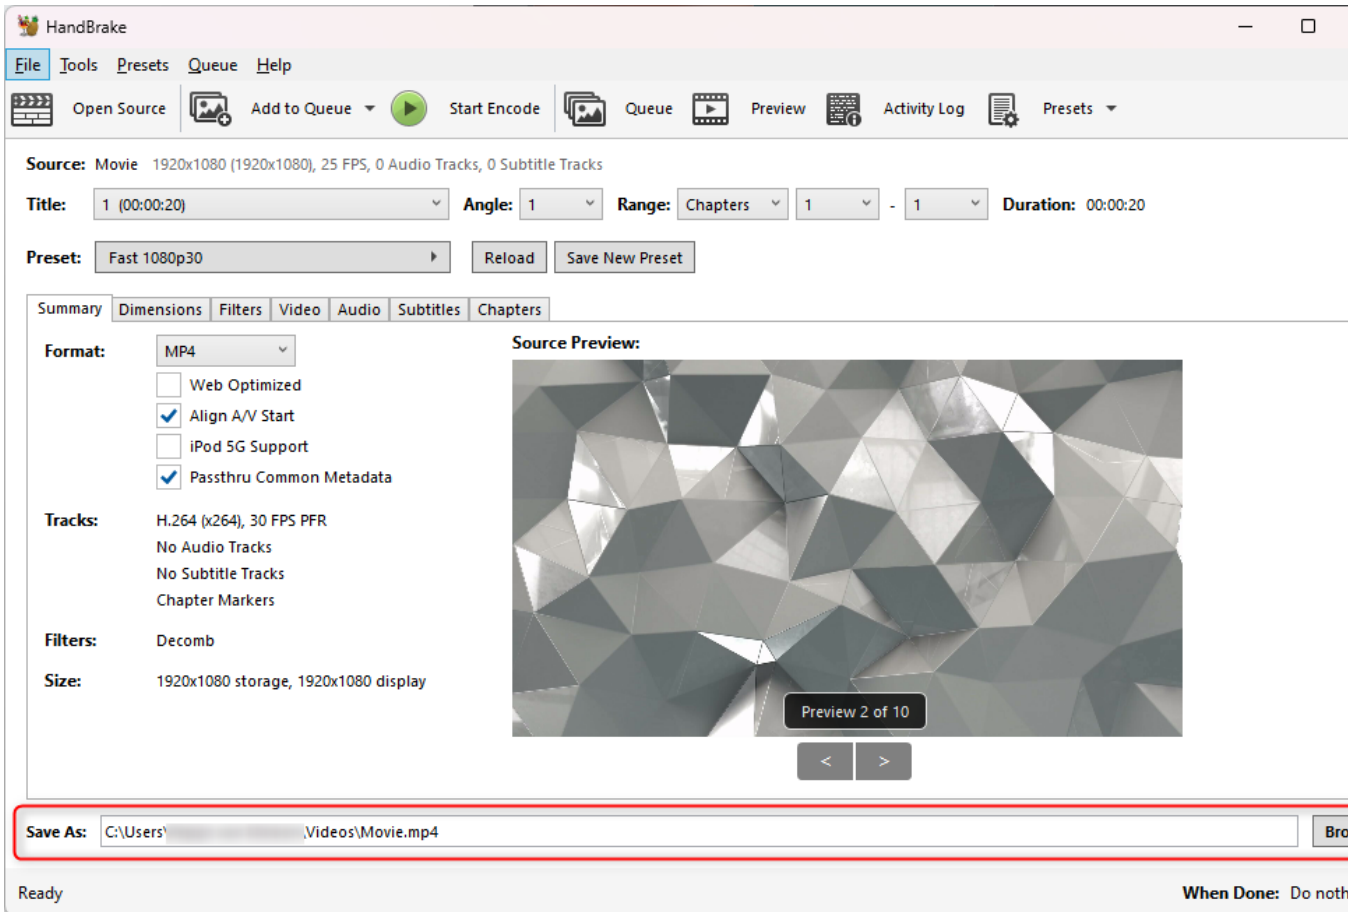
HandBrake

File Tools Presets Queue Help

Open Source Add to Queue Start Encode Queue Preview Activity Log Presets

Source: Movie 1920x1080 (1920x1080), 25 FPS, 0 Audio Tracks, 0 Subtitle Tracks

Title: 1 (00:00:20) Angle: 1 Range: Chapters 1 - 1 Duration: 00:00:20

Preset: Fast 1080p30 Reload Save New Preset

Summary Dimensions Filters Video Audio Subtitles Chapters

Format: MP4

Web Optimized

Align A/V Start

iPod 5G Support

Passthru Common Metadata

Tracks: H.264 (x264), 30 FPS PFR
No Audio Tracks
No Subtitle Tracks
Chapter Markers

Filters: Decomb

Size: 1920x1080 storage, 1920x1080 display

Source Preview:

Preview 2 of 10

< >

Save As: C:\Users\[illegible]\Videos\Movie.mp4 Bro

Ready When Done: Do noth